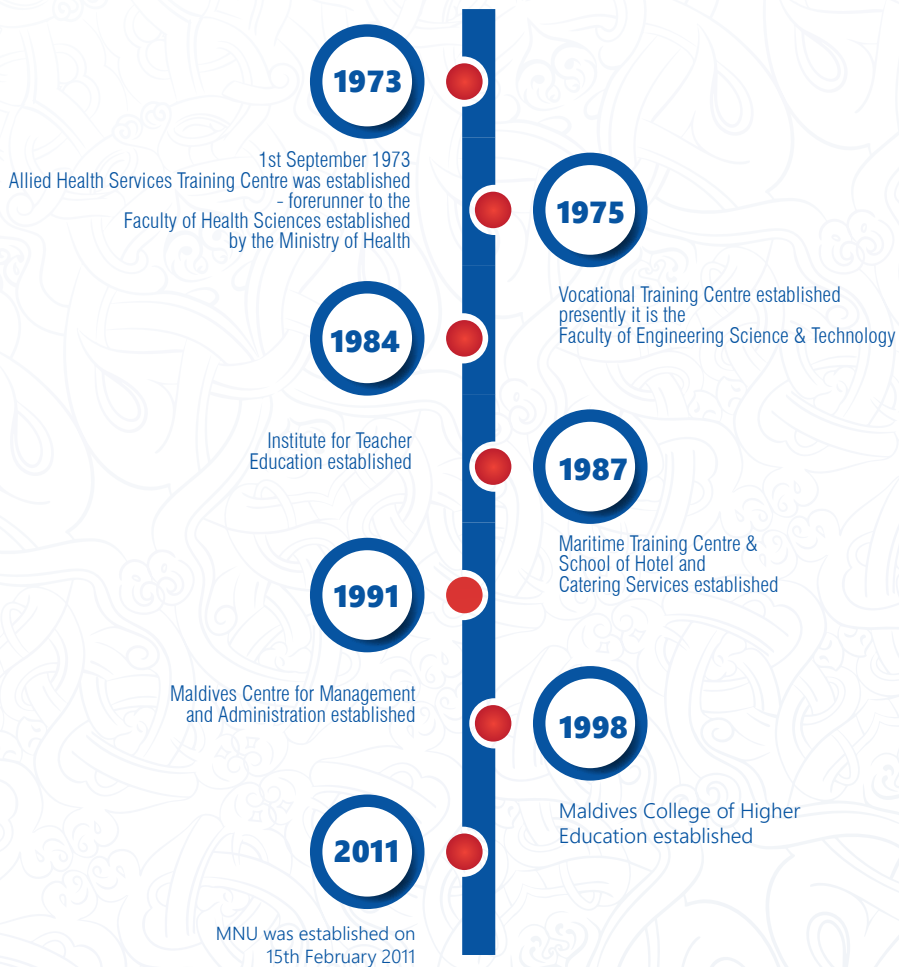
1973

1st September 1973
Allied Health Services Training Centre was established - forerunner to the Faculty of Health Sciences established by the Ministry of Health

1975

Vocational Training Centre established presently it is the Faculty of Engineering Science & Technology

1984

Institute for Teacher Education established

1987

Maritime Training Centre & School of Hotel and Catering Services established

1991

Maldives Centre for Management and Administration established

1998

Maldives College of Higher Education established

2011

MNU was established on 15th February 2011